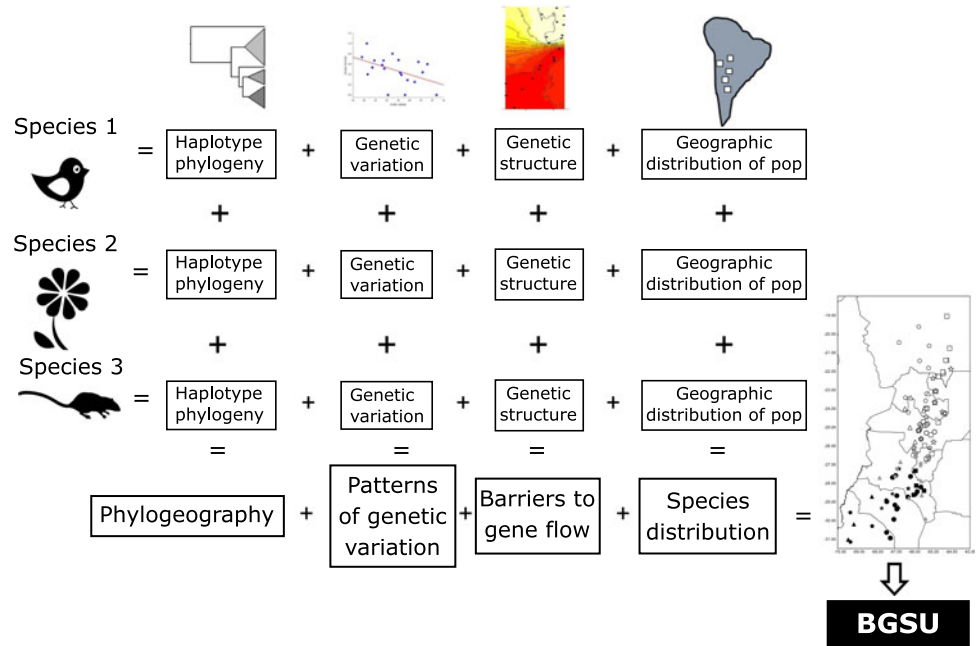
Species 1 = Haplotype phylogeny + Genetic variation + Genetic structure + Geographic distribution of pop

+ + + +

Species 2 = Haplotype phylogeny + Genetic variation + Genetic structure + Geographic distribution of pop

+ + + +

Species 3 = Haplotype phylogeny + Genetic variation + Genetic structure + Geographic distribution of pop

= = = =

Phylogeography + Patterns of genetic variation + Barriers to gene flow + Species distribution =

BGSU